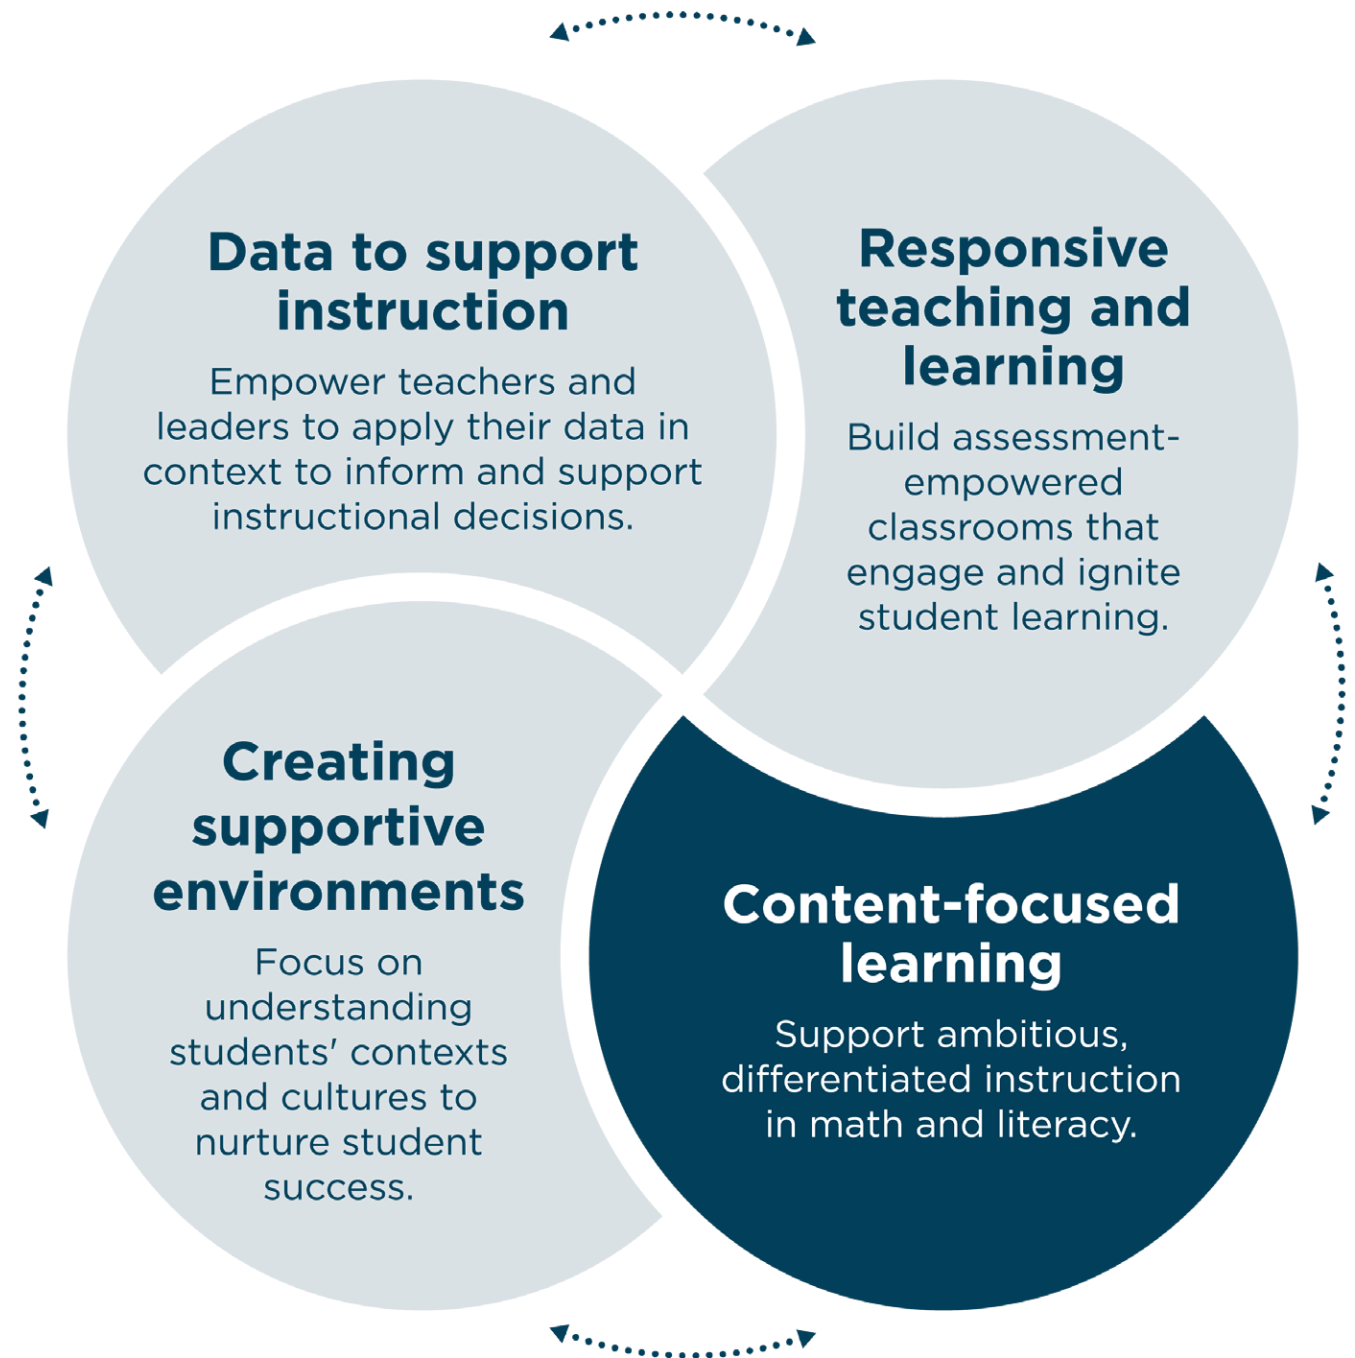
Data to support instruction

Empower teachers and leaders to apply their data in context to inform and support instructional decisions.

Responsive teaching and learning

Build assessment-empowered classrooms that engage and ignite student learning.

Creating supportive environments

Focus on understanding students' contexts and cultures to nurture student success.

Content-focused learning

Support ambitious, differentiated instruction in math and literacy.